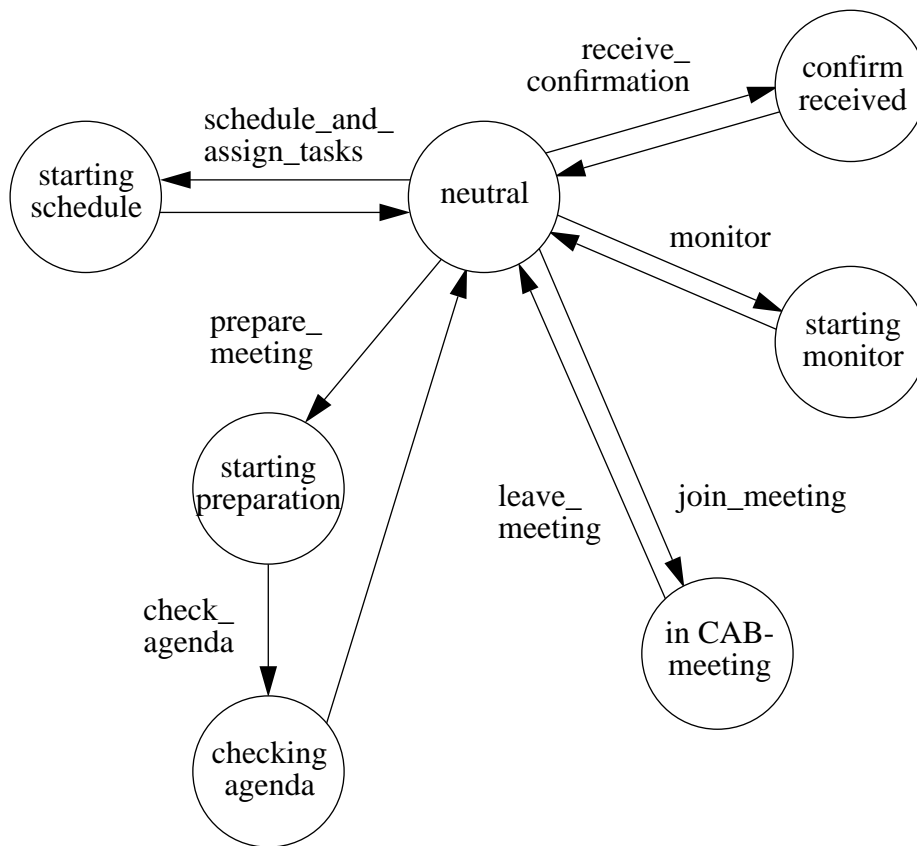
receive_
confirmation

confirm
received

schedule_and_
assign_tasks

starting
schedule

neutral

monitor

starting
monitor

prepare_
meeting

starting
preparation

leave_
meeting

join_meeting

check_
agenda

in CAB-
meeting

checking
agenda